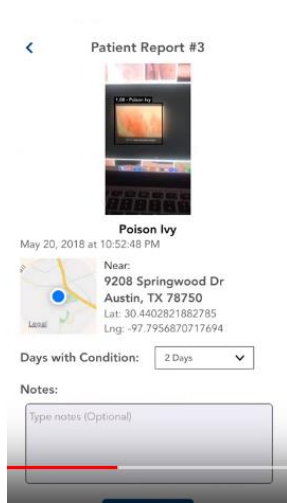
<

Patient Report #3

1.00 - Poison Ivy

Poison Ivy

May 20, 2018 at 10:52:48 PM

Legal

Near:

9208 Springwood Dr

Austin, TX 78750

Lat: 30.4402821882785

Lng: -97.7956870717694

Days with Condition: 2 Days

Notes:

Type notes (Optional)